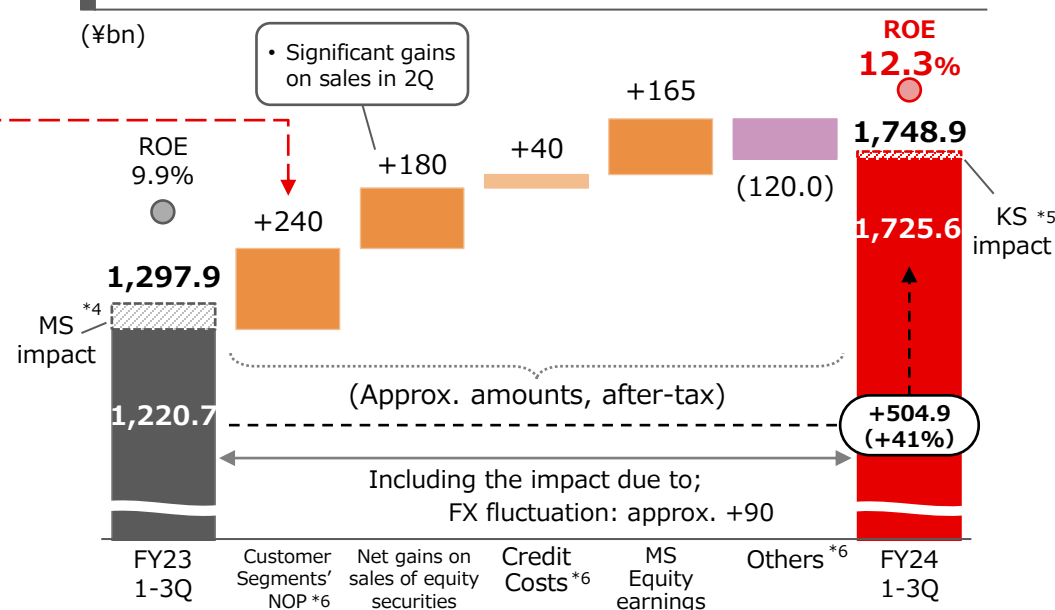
(¥bn)

• Significant gains on sales in 2Q

ROE
12.3%

ROE
9.9%

+240

+180

+40

+165

(120.0)

1,748.9

1,725.6

KS *5
impact

1,297.9

MS *4
impact

1,220.7

(Approx. amounts, after-tax)

+504.9
(+41%)

Including the impact due to;
FX fluctuation: approx. +90

FY23
1-3Q

Customer Segments' NOP *6

Net gains on sales of equity securities

Credit Costs *6

MS Equity earnings

Others *6

FY24
1-3Q